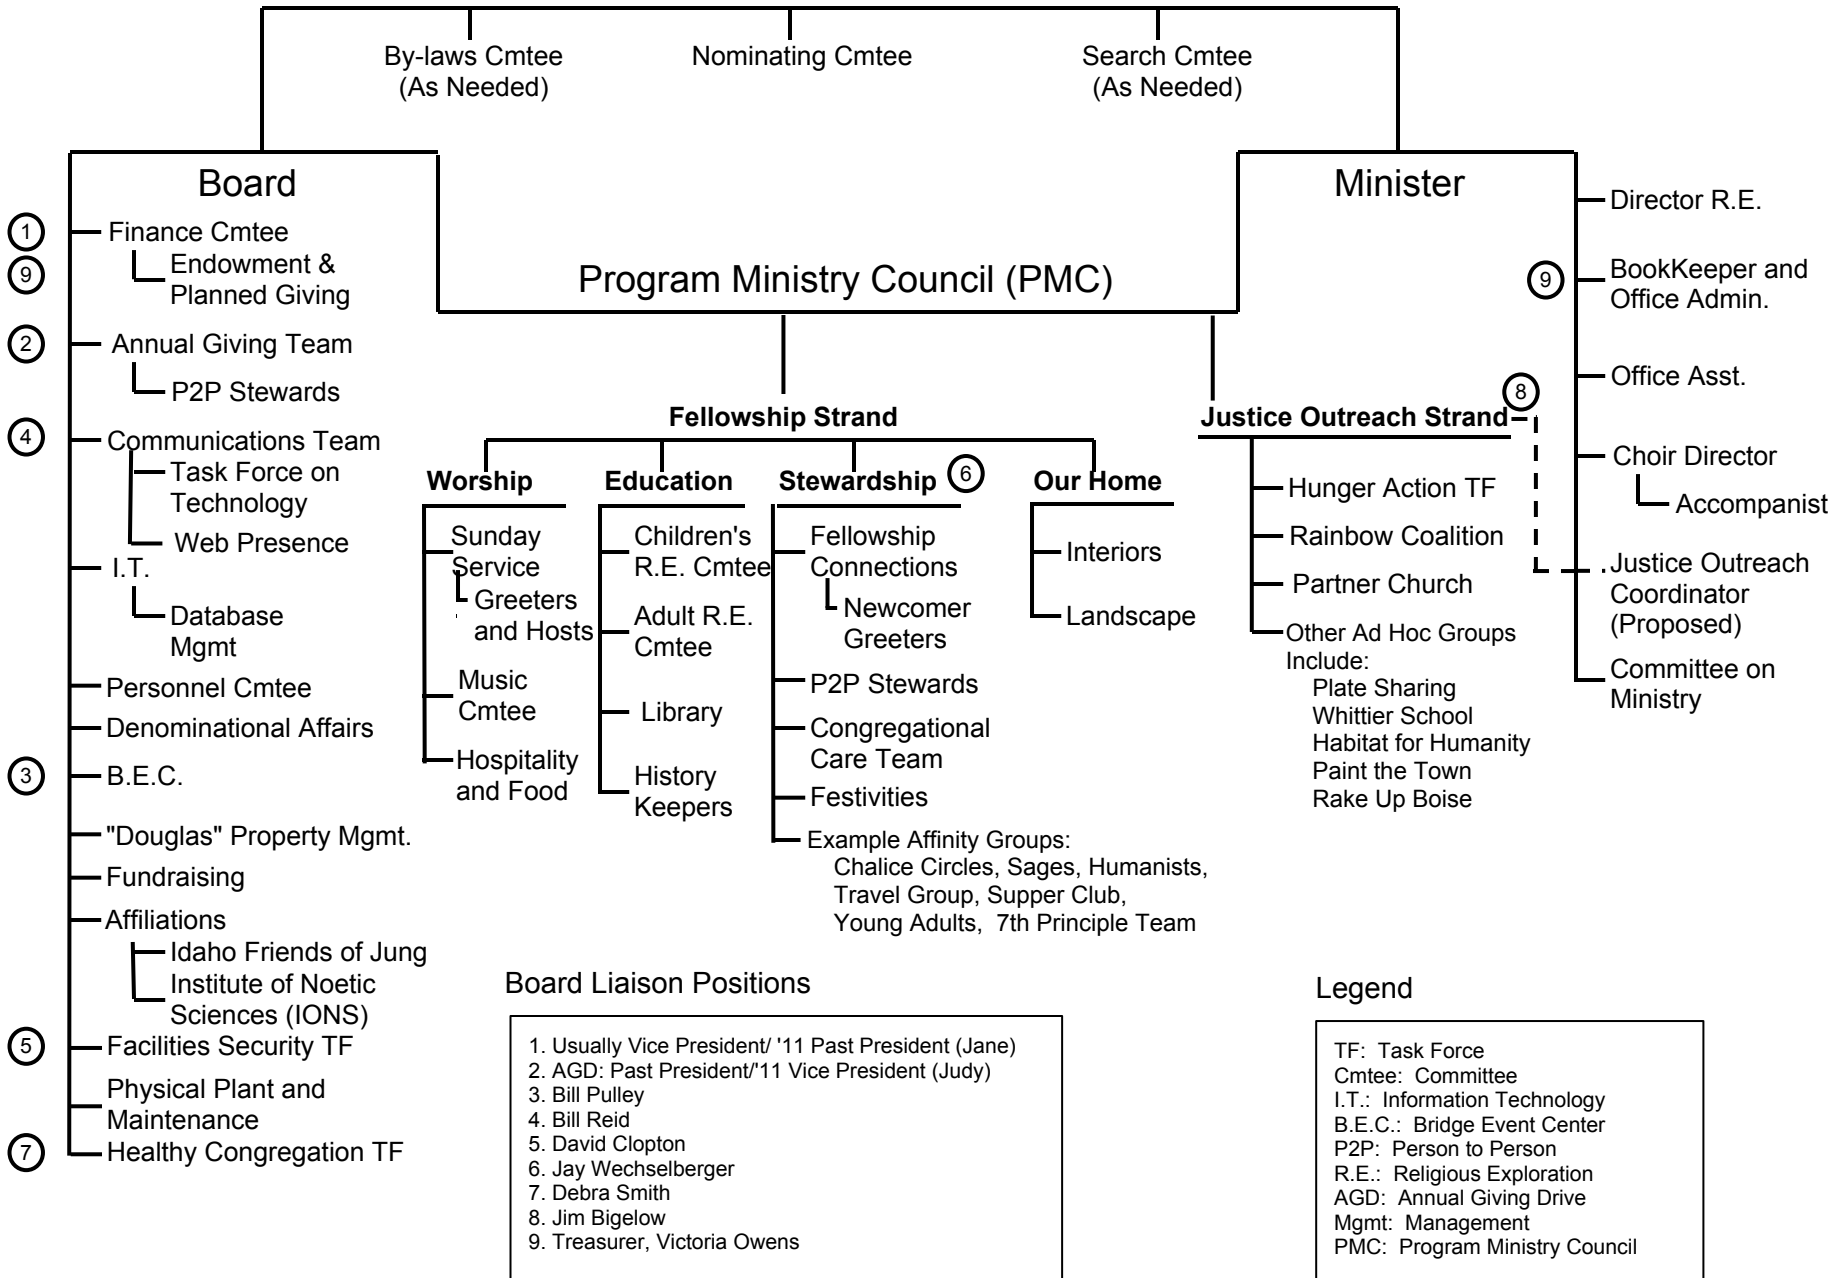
By-laws Cmtee (As Needed)

Nominating Cmtee

Search Cmtee (As Needed)

Board

1 Finance Cmtee

9 Endowment & Planned Giving

2 Annual Giving Team

P2P Stewards

4 Communications Team

Task Force on Technology

Web Presence

I.T.

Database Mgmt

Personnel Cmtee

Denominational Affairs

3 B.E.C.

"Douglas" Property Mgmt.

Fundraising

Affiliations

Idaho Friends of Jung

Institute of Noetic Sciences (IONS)

5 Facilities Security TF

Physical Plant and Maintenance

7 Healthy Congregation TF

Program Ministry Council (PMC)

Minister

Director R.E.

9 BookKeeper and Office Admin.

Office Asst.

Choir Director

Accompanist

Justice Outreach Coordinator (Proposed)

Committee on Ministry

Fellowship Strand

Worship

Sunday Service

Greeters and Hosts

Music Cmtee

Hospitality and Food

Education

Children's R.E. Cmtee

Adult R.E. Cmtee

Library

History Keepers

Stewardship 6

Fellowship Connections

Newcomer Greeters

P2P Stewards

Congregational Care Team

Festivities

Example Affinity Groups: Chalice Circles, Sages, Humanists, Travel Group, Supper Club, Young Adults, 7th Principle Team

Our Home

Interiors

Landscape

Justice Outreach Strand 8

Hunger Action TF

Rainbow Coalition

Partner Church

Other Ad Hoc Groups Include:
Plate Sharing
Whittier School
Habitat for Humanity
Paint the Town
Rake Up Boise

Board Liaison Positions

1. Usually Vice President/ '11 Past President (Jane)
2. AGD: Past President/'11 Vice President (Judy)
3. Bill Pulley
4. Bill Reid
5. David Clopton
6. Jay Wechselberger
7. Debra Smith
8. Jim Bigelow
9. Treasurer, Victoria Owens

Legend

TF: Task Force
Cmtee: Committee
I.T.: Information Technology
B.E.C.: Bridge Event Center
P2P: Person to Person
R.E.: Religious Exploration
AGD: Annual Giving Drive
Mgmt: Management
PMC: Program Ministry Council